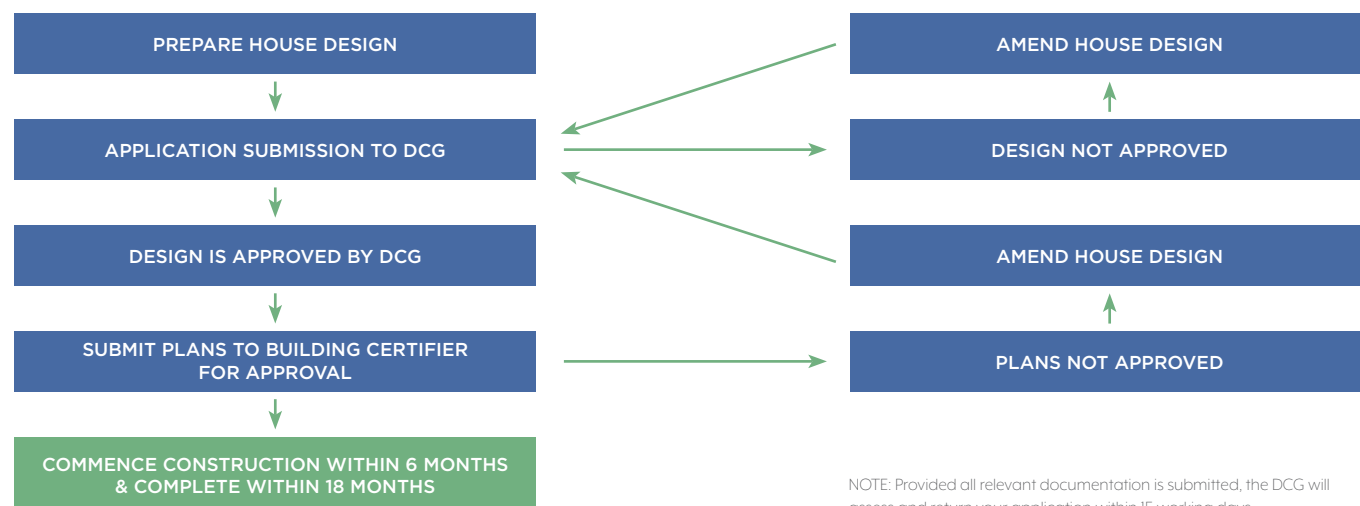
PREPARE HOUSE DESIGN

APPLICATION SUBMISSION TO DCG

DESIGN IS APPROVED BY DCG

SUBMIT PLANS TO BUILDING CERTIFIER FOR APPROVAL

COMMENCE CONSTRUCTION WITHIN 6 MONTHS & COMPLETE WITHIN 18 MONTHS

AMEND HOUSE DESIGN

DESIGN NOT APPROVED

AMEND HOUSE DESIGN

PLANS NOT APPROVED

NOTE: Provided all relevant documentation is submitted, the DCG will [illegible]